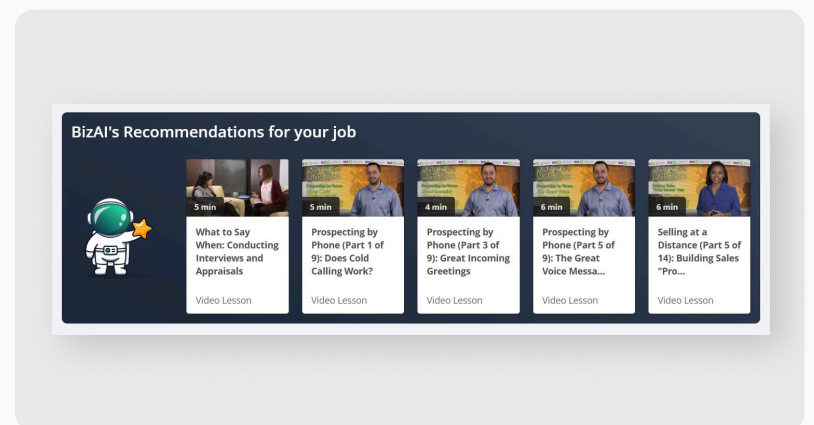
BizAI's Recommendations for your job

5 min
What to Say When: Conducting Interviews and Appraisals
Video Lesson

5 min
Prospecting by Phone (Part 1 of 9): Does Cold Calling Work?
Video Lesson

4 min
Prospecting by Phone (Part 3 of 9): Great Incoming Greetings
Video Lesson

6 min
Prospecting by Phone (Part 5 of 9): The Great Voice Messa...
Video Lesson

6 min
Selling at a Distance (Part 5 of 14): Building Sales "Pro...
Video Lesson